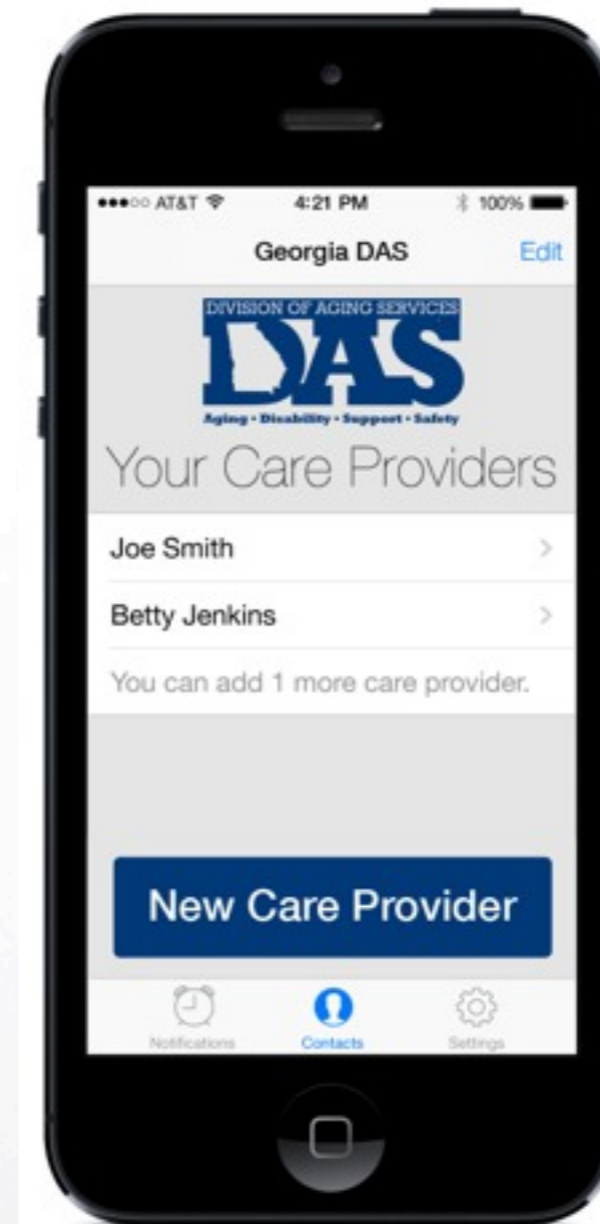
●●●○○ AT&T 4:21 PM 100%

Georgia DAS

Edit

DIVISION OF AGING SERVICES

DAS

Aging • Disability • Support • Safety

Your Care Providers

Joe Smith

Betty Jenkins

You can add 1 more care provider.

New Care Provider

Notifications

Contacts

Settings